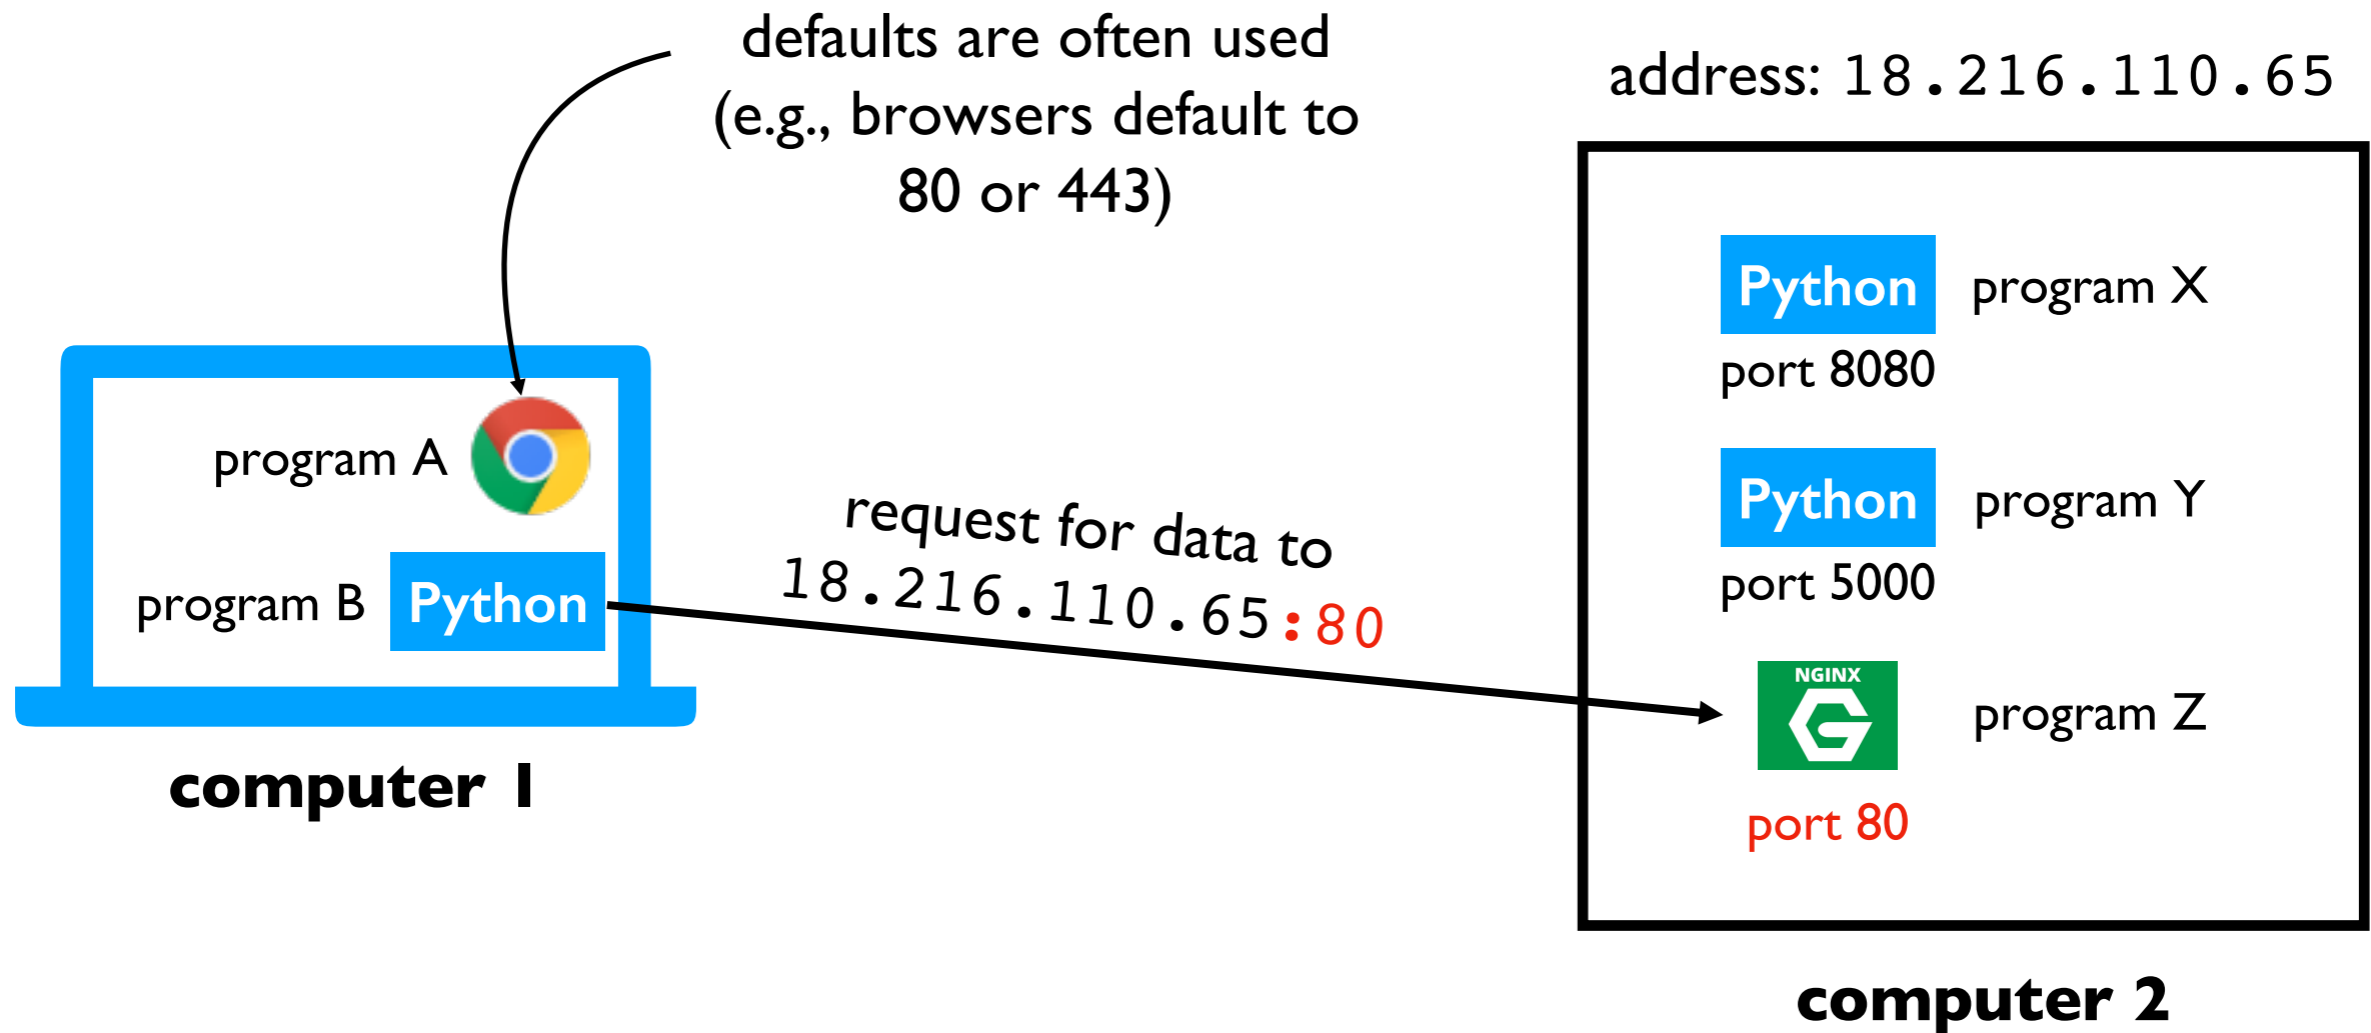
defaults are often used (e.g., browsers default to 80 or 443)

address: 18.216.110.65

program A

program B Python

computer 1

request for data to 18.216.110.65:80

Python program X
port 8080

Python program Y
port 5000

NGINX program Z
port 80

computer 2